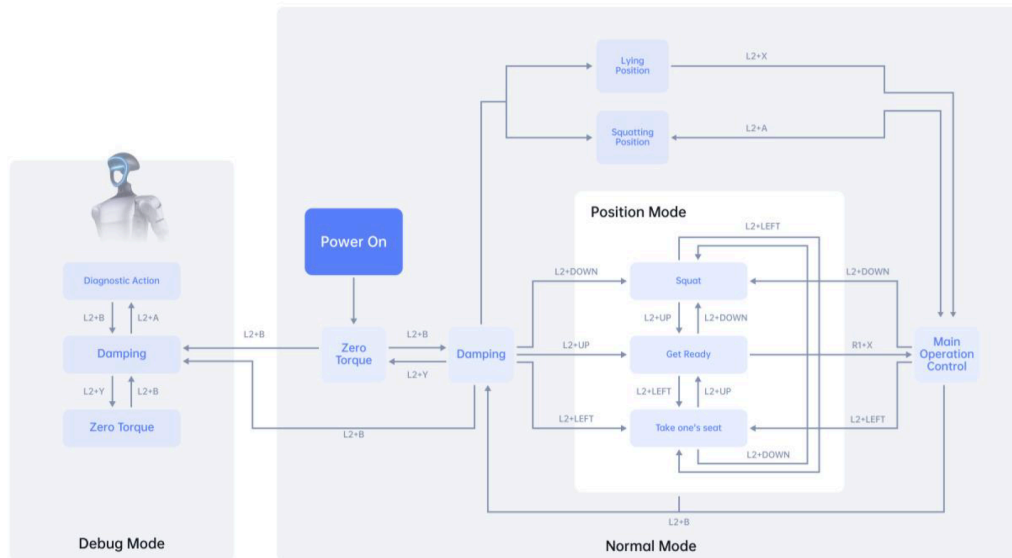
Lying Position

L2+X

Squatting Position

L2+A

Position Mode

L2+LEFT

Power On

Diagnostic Action

L2+B

L2+A

L2+DOWN

Squat

L2+DOWN

L2+B

L2+UP

L2+DOWN

Damping

Zero Torque

L2+B

Damping

L2+UP

Get Ready

R1+X

Main Operation Control

L2+Y

L2+Y

L2+B

L2+LEFT

L2+UP

Zero Torque

L2+LEFT

Take one's seat

L2+LEFT

L2+B

L2+DOWN

L2+B

Debug Mode

Normal Mode